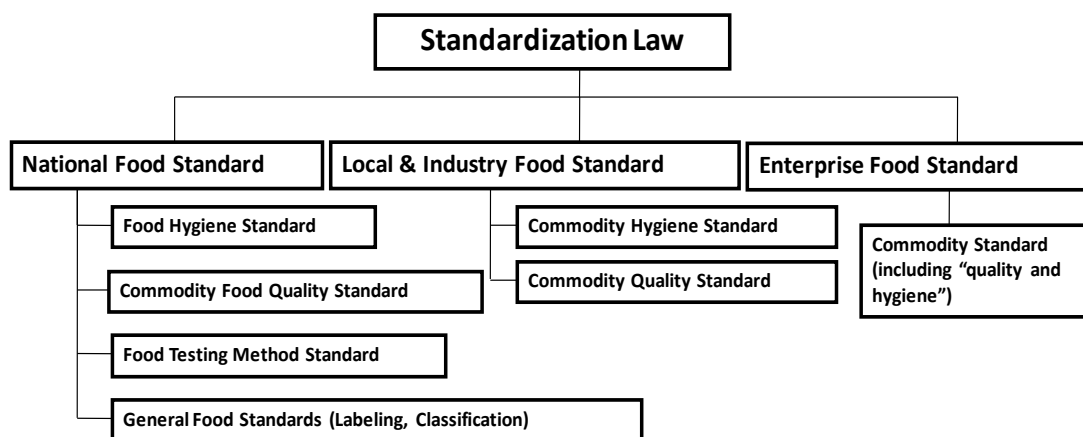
Standardization Law

National Food Standard

Food Hygiene Standard

Commodity Food Quality Standard

Food Testing Method Standard

General Food Standards (Labeling, Classification)

Local & Industry Food Standard

Commodity Hygiene Standard

Commodity Quality Standard

Enterprise Food Standard

Commodity Standard (including "quality and hygiene")